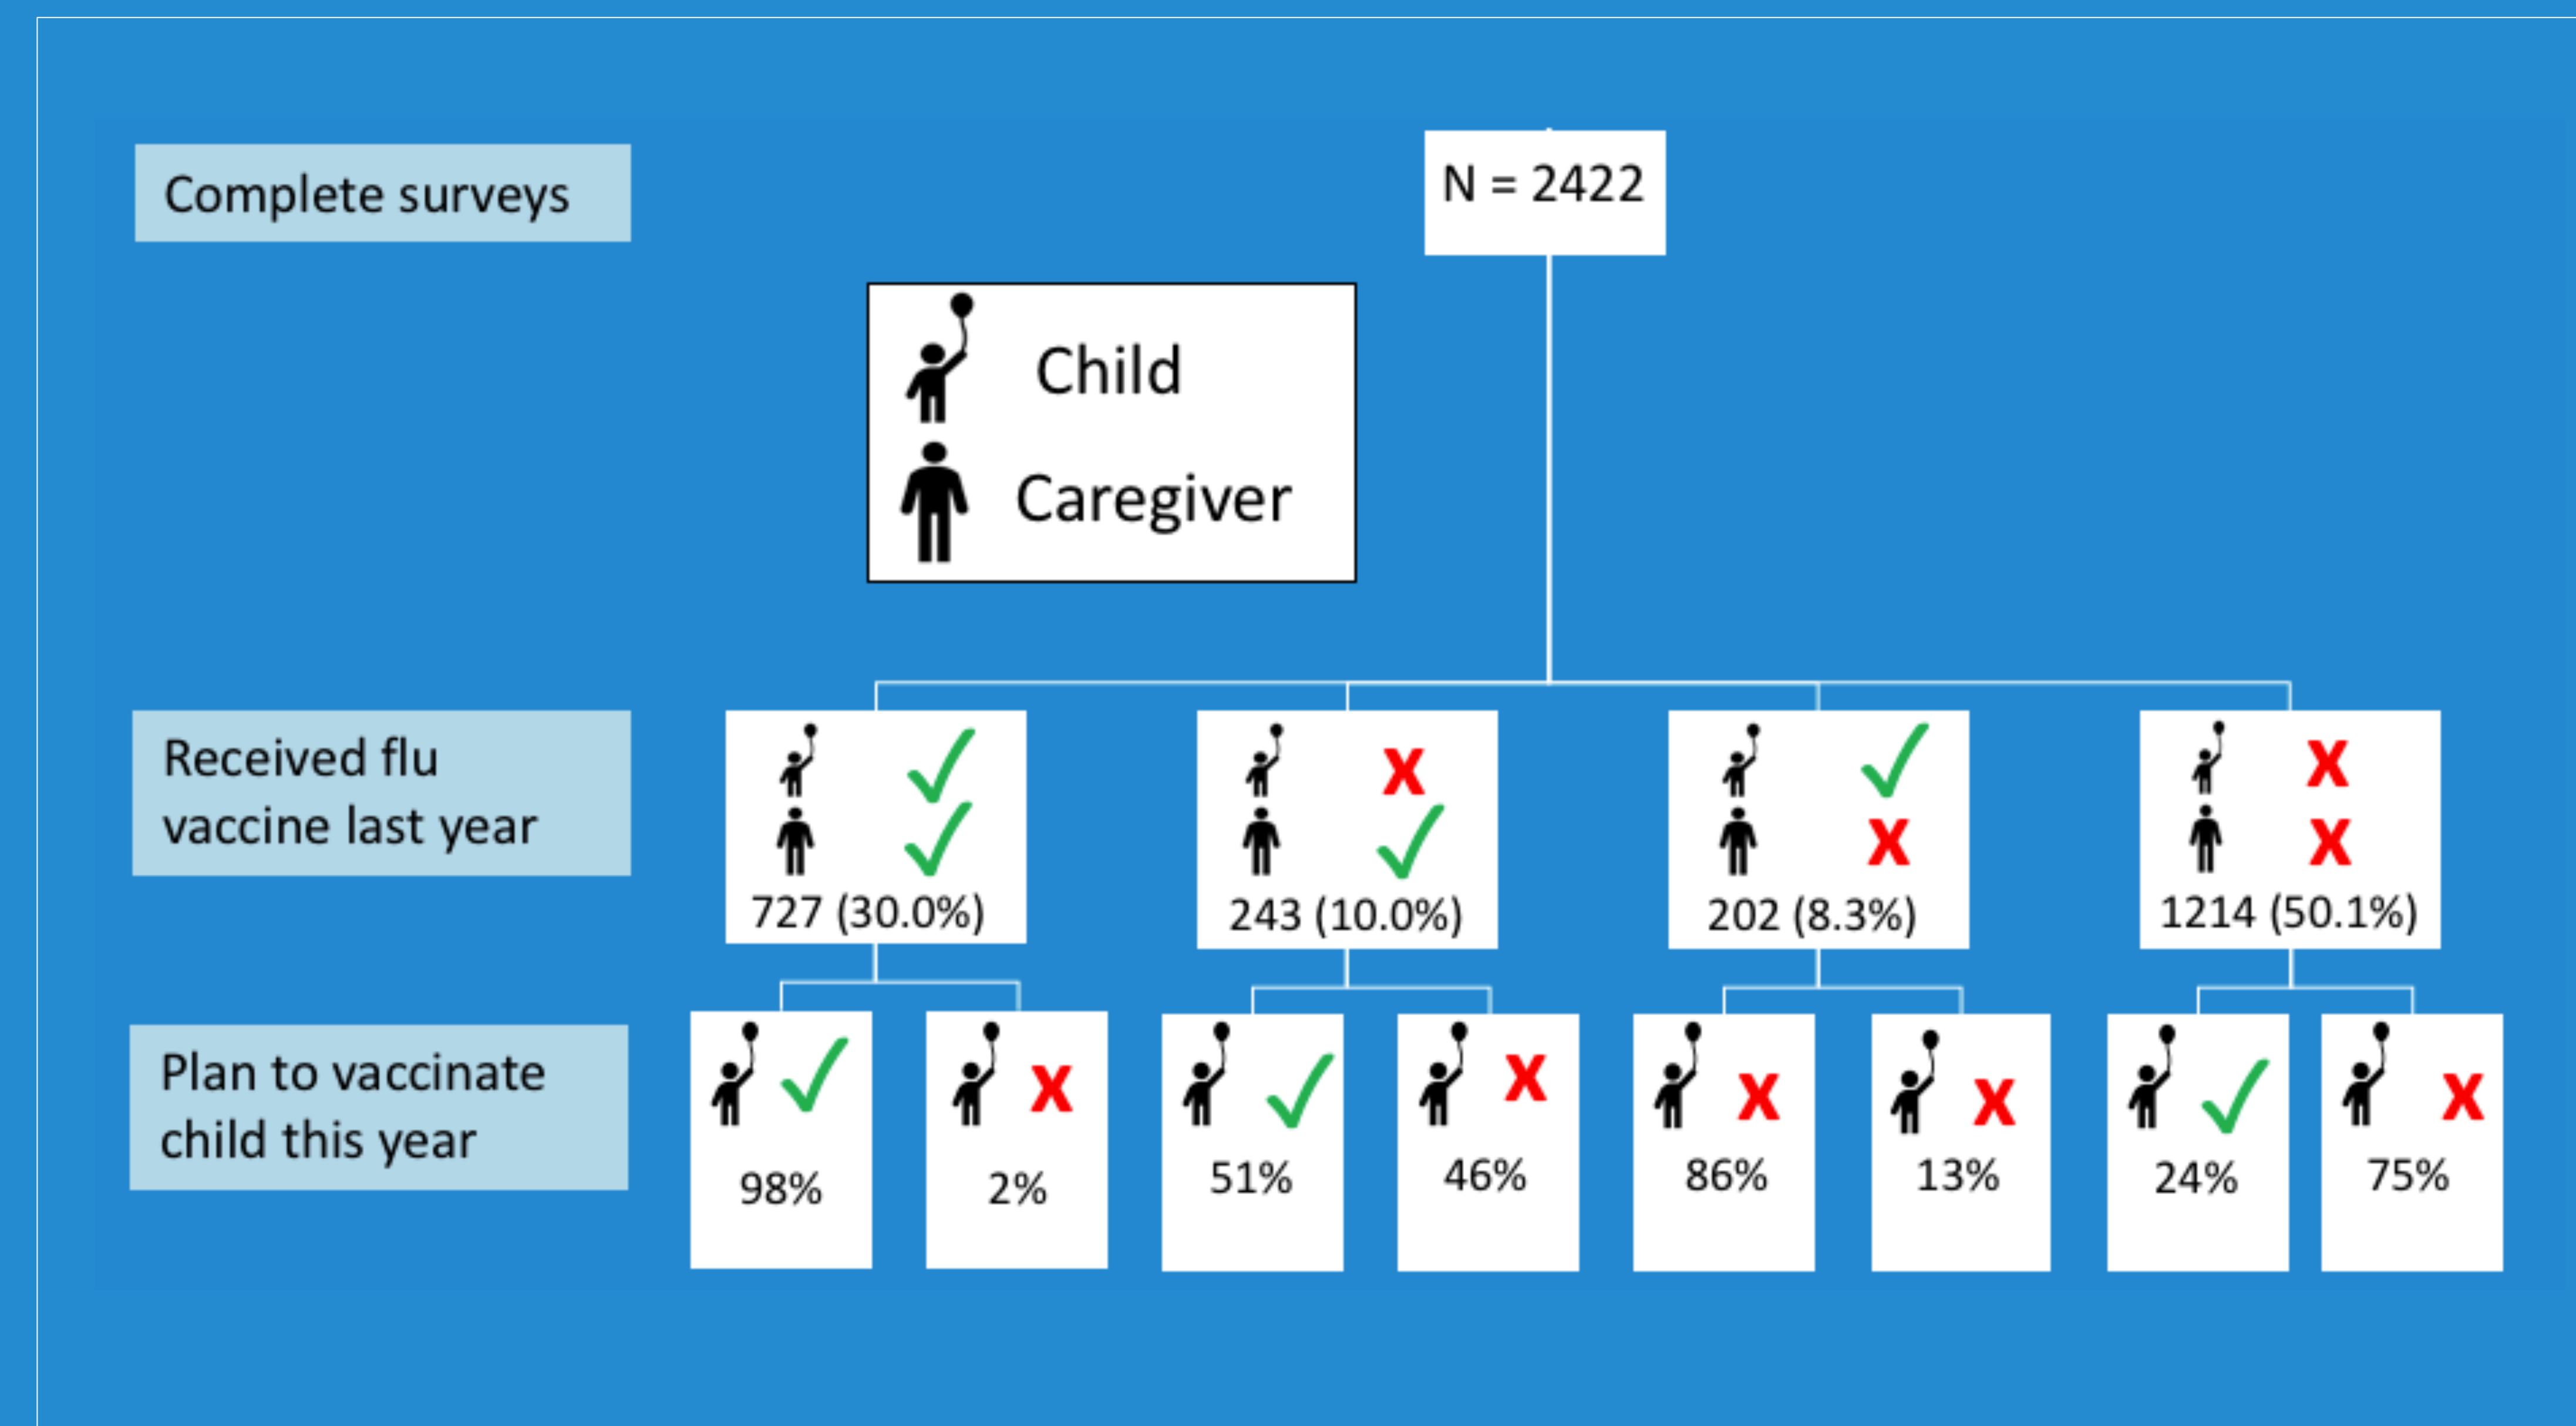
Complete surveys

N = 2422

Child

Caregiver

Received flu vaccine last year

727 (30.0%)

X

243 (10.0%)

X

202 (8.3%)

X

X

1214 (50.1%)

Plan to vaccinate child this year

98%

X

2%

51%

X

46%

X

86%

X

13%

24%

X

75%